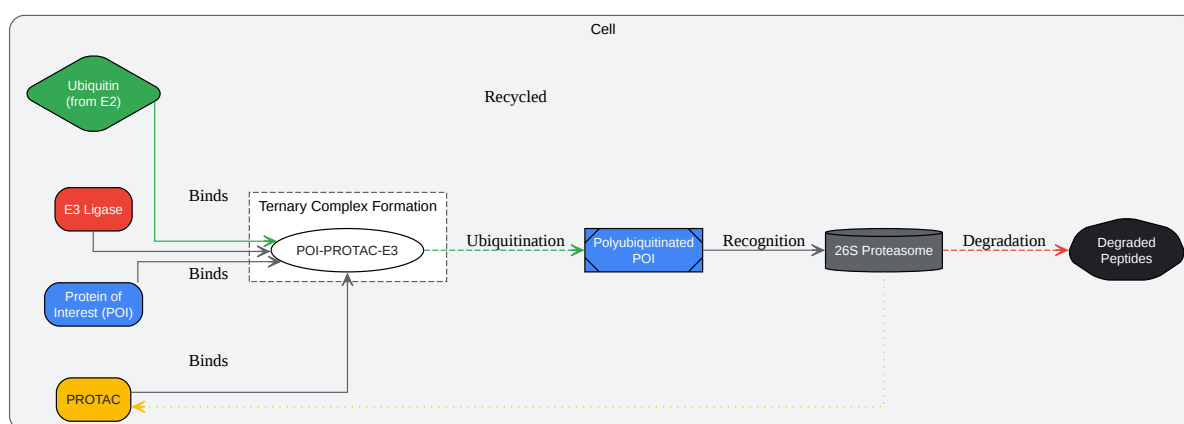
Cell

Ubiquitin (from E2)

Recycled

E3 Ligase

Binds

Ternary Complex Formation

POI-PROTAC-E3

Ubiquitination

Polyubiquitinated POI

Recognition

26S Proteasome

Degradation

Degraded Peptides

Binds

Protein of Interest (POI)

Binds

PROTAC